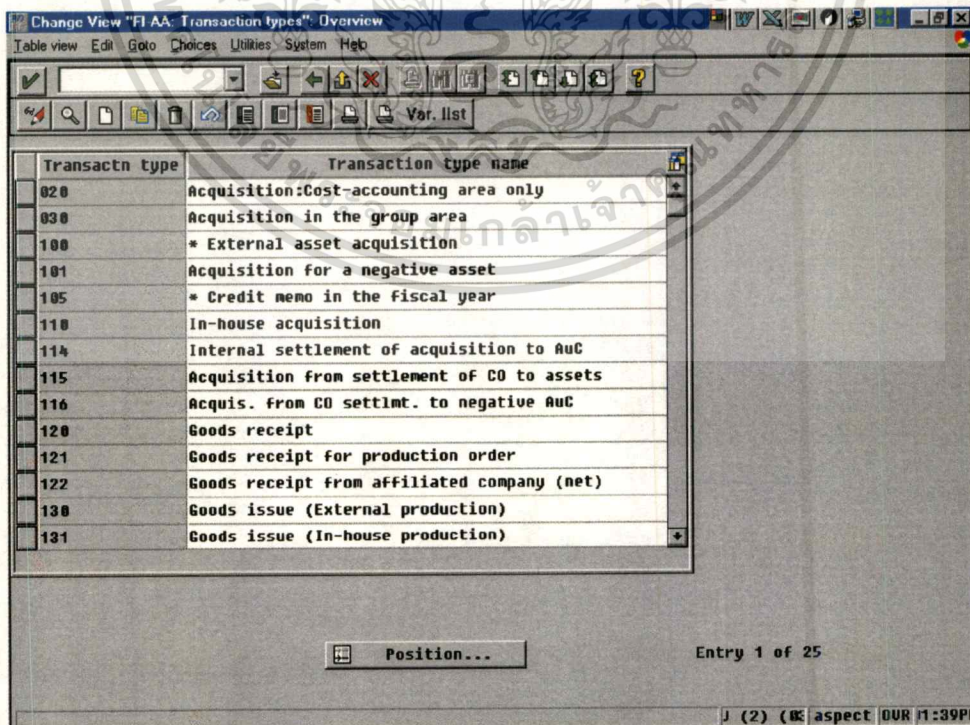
Change View "FI-AA: Transaction types": Overview

Table view Edit Goto Choices Utilities System Help

Var. list

| Transactn type | Transaction type name |
|---|---|
| 020 | Acquisition:Cost-accounting area only |
| 030 | Acquisition in the group area |
| 100 | * External asset acquisition |
| 101 | Acquisition for a negative asset |
| 105 | * Credit memo in the fiscal year |
| 110 | In-house acquisition |
| 114 | Internal settlement of acquisition to AuC |
| 115 | Acquisition from settlement of CO to assets |
| 116 | Acquis. from CO settlmt. to negative AuC |
| 120 | Goods receipt |
| 121 | Goods receipt for production order |
| 122 | Goods receipt from affiliated company (net) |
| 130 | Goods issue (External production) |
| 131 | Goods issue (In-house production) |

Position...

Entry 1 of 25

J (2) (8 aspect OVR 1:39P